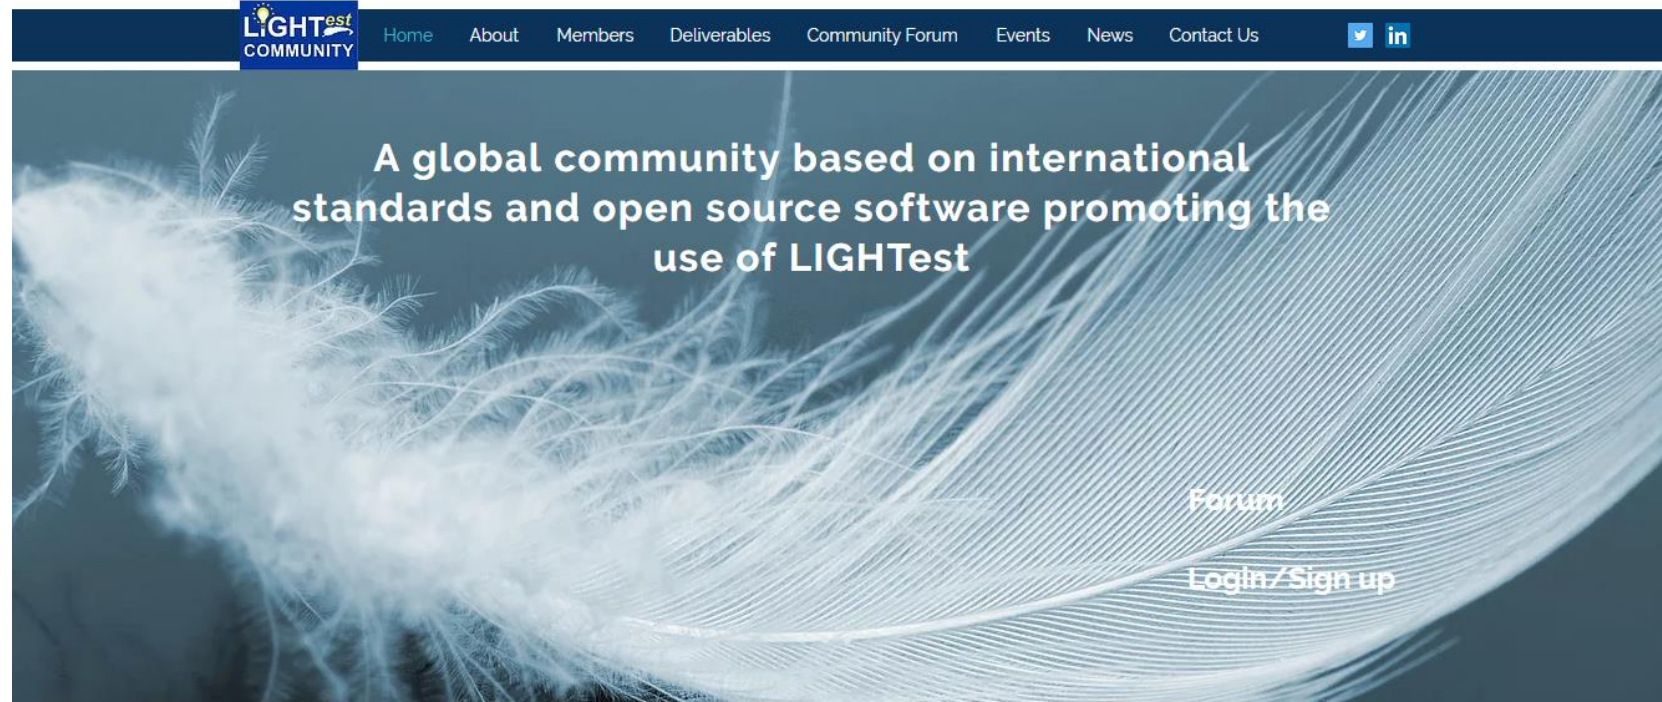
LIGHTest COMMUNITY

Home About Members Deliverables Community Forum Events News Contact Us

in

A global community based on international standards and open source software promoting the use of LIGHTest

Forum

Login/Sign up